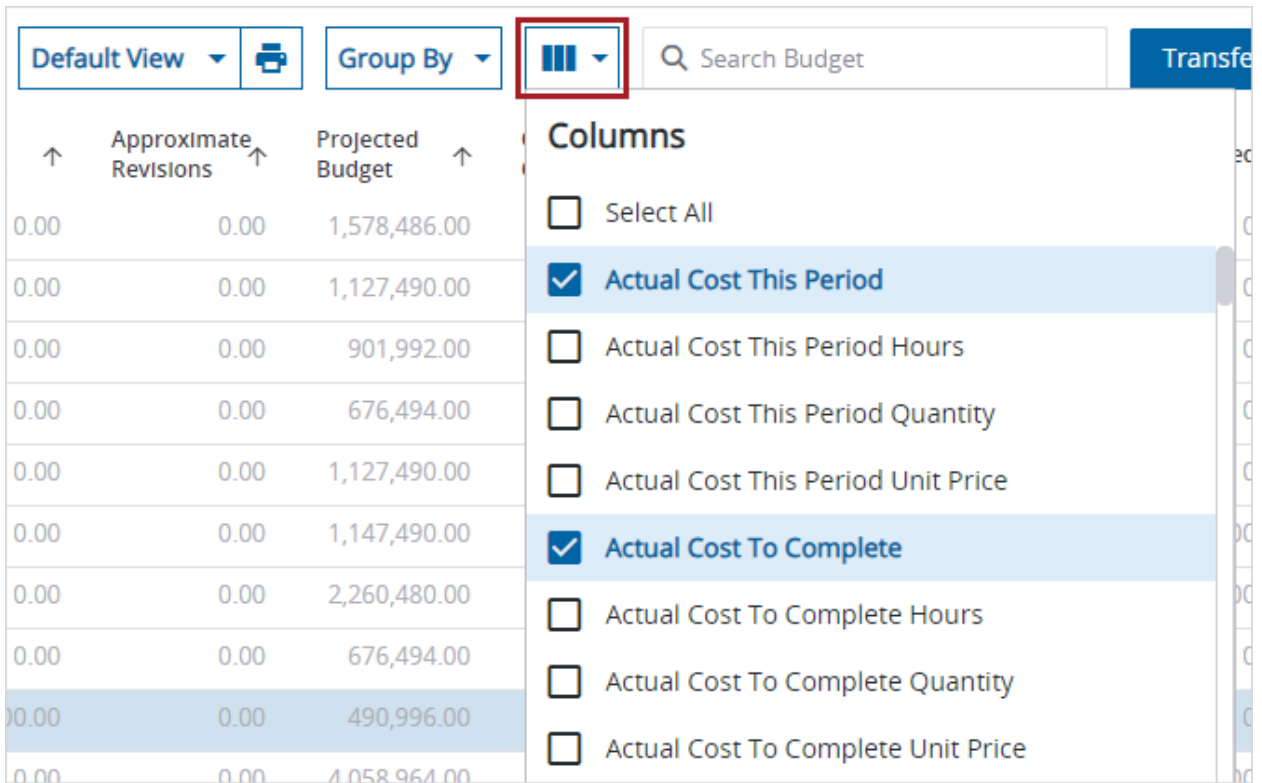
Default View

Group By

Search Budget

Transfe

| | Approximate Revisions | Projected Budget |
|---|---|---|
| 0.00 | 0.00 | 1,578,486.00 |
| 0.00 | 0.00 | 1,127,490.00 |
| 0.00 | 0.00 | 901,992.00 |
| 0.00 | 0.00 | 676,494.00 |
| 0.00 | 0.00 | 1,127,490.00 |
| 0.00 | 0.00 | 1,147,490.00 |
| 0.00 | 0.00 | 2,260,480.00 |
| 0.00 | 0.00 | 676,494.00 |
| )0.00 | 0.00 | 490,996.00 |
| 0.00 | 0.00 | 4,058,964.00 |

Columns

Select All

Actual Cost This Period

Actual Cost This Period Hours

Actual Cost This Period Quantity

Actual Cost This Period Unit Price

Actual Cost To Complete

Actual Cost To Complete Hours

Actual Cost To Complete Quantity

Actual Cost To Complete Unit Price